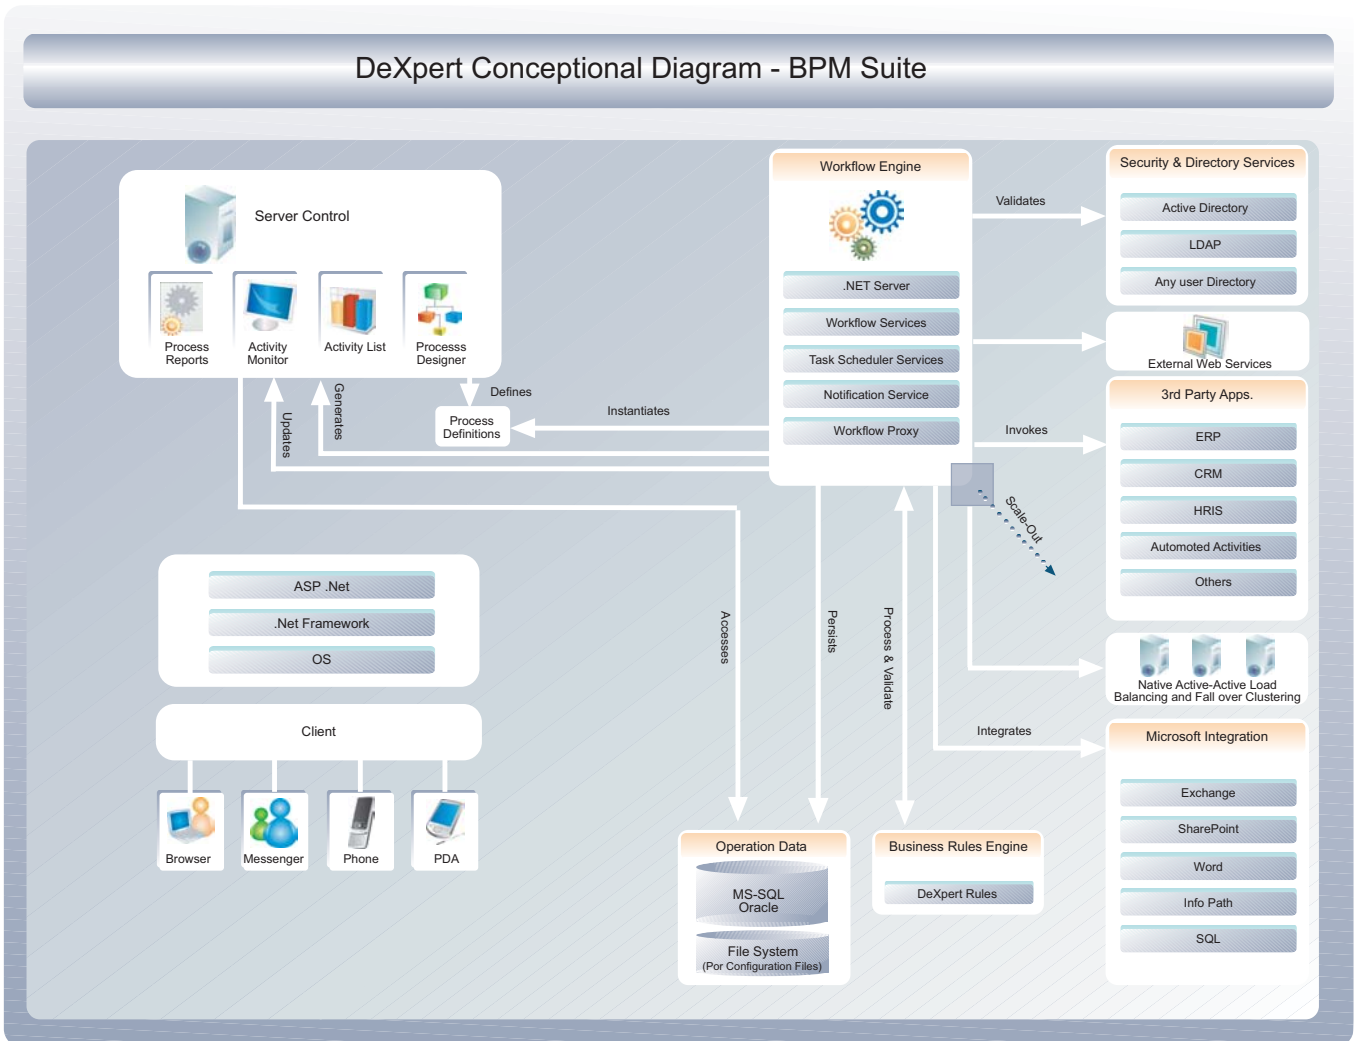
DeXpert Conceptional Diagram - BPM Suite

Server Control

Process Reports

Activity Monitor

Activity List

Processs Designer

Defines

Generates

Updates

Process Definitions

Instantiates

Workflow Engine

.NET Server

Workflow Services

Task Scheduler Services

Notification Service

Workflow Proxy

Validates

Invokes

Scale-Out

Security & Directory Services

Active Directory

LDAP

Any user Directory

External Web Services

3rd Party Apps.

ERP

CRM

HRIS

Automated Activities

Others

Native Active-Active Load Balancing and Fall over Clustering

Integrates

Microsoft Integration

Exchange

SharePoint

Word

Info Path

SQL

ASP .Net

.Net Framework

OS

Client

Browser

Messenger

Phone

PDA

Accesses

Persists

Process & Validate

Operation Data

MS-SQL Oracle

File System (Por Configuration Files)

Business Rules Engine

DeXpert Rules